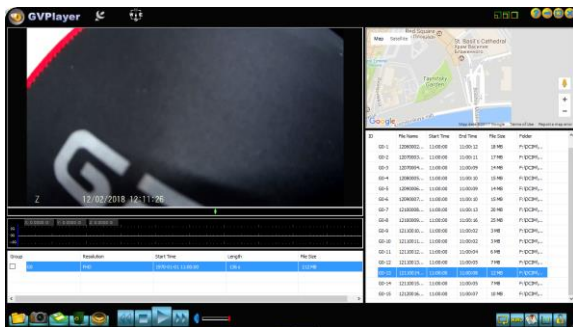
GVPlayer

Z 12/02/2018 12:11:26

Map Satellite

St. Basil's Cathedral

Google

| ID | File Name | Start Time | End Time | File Size | Folder |
|---|---|---|---|---|---|
| 00-1 | 12065002... | 11:00:00 | 11:00:12 | 18 MB | F:\DCIM\... |
| 00-2 | 12070003... | 11:00:00 | 11:00:11 | 17 MB | F:\DCIM\... |
| 00-3 | 12070004... | 11:00:00 | 11:00:09 | 14 MB | F:\DCIM\... |
| 00-4 | 12080005... | 11:00:00 | 11:00:10 | 16 MB | F:\DCIM\... |
| 00-5 | 12090006... | 11:00:00 | 11:00:09 | 14 MB | F:\DCIM\... |
| 00-6 | 12090007... | 11:00:00 | 11:00:10 | 15 MB | F:\DCIM\... |
| 00-7 | 12100008... | 11:00:00 | 11:00:13 | 20 MB | F:\DCIM\... |
| 00-8 | 12100009... | 11:00:00 | 11:00:16 | 25 MB | F:\DCIM\... |
| 00-9 | 12110010... | 11:00:00 | 11:00:02 | 3 MB | F:\DCIM\... |
| 00-10 | 12110011... | 11:00:00 | 11:00:02 | 3 MB | F:\DCIM\... |
| 00-11 | 12110012... | 11:00:00 | 11:00:04 | 6 MB | F:\DCIM\... |
| 00-12 | 12110013... | 11:00:00 | 11:00:05 | 7 MB | F:\DCIM\... |
| 00-13 | 12110014... | 11:00:00 | 11:00:05 | 7 MB | F:\DCIM\... |
| 00-14 | 12110015... | 11:00:00 | 11:00:05 | 7 MB | F:\DCIM\... |
| 00-15 | 12120016... | 11:00:00 | 11:00:07 | 10 MB | F:\DCIM\... |

| Group | Resolution | Start Time | Length | File Size |
|---|---|---|---|---|
| 00 | FHD | 1970-01-01 11:00:00 | 106 s | 170 MB |